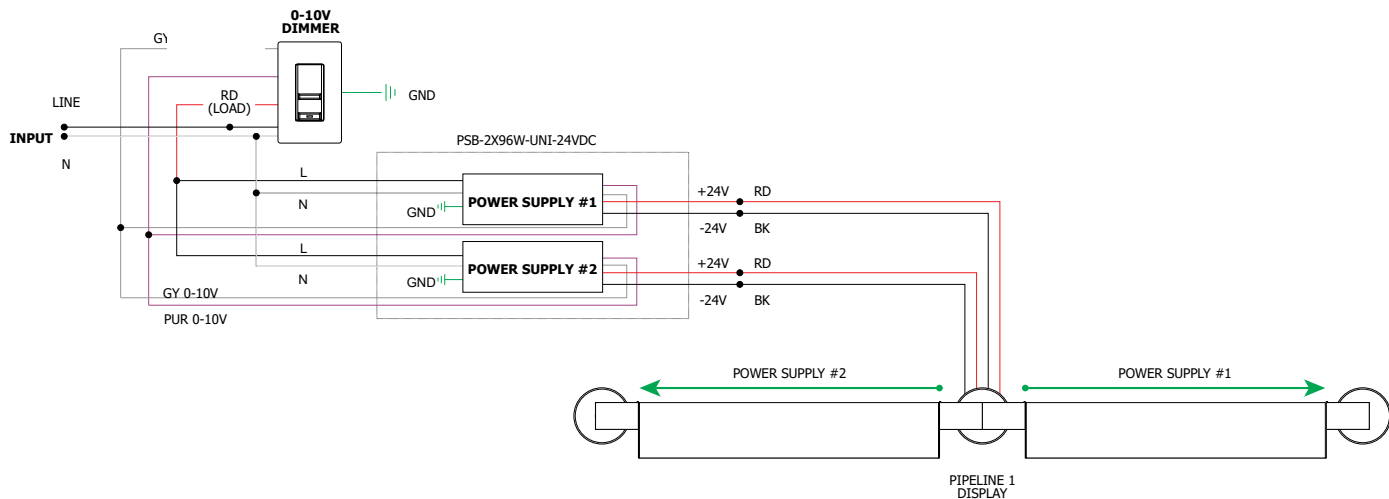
0-10V
DIMMER

GY

GND

RD
(LOAD)

LINE

INPUT

N

PSB-2X96W-UNI-24VDC

L

N

GND

POWER SUPPLY #1

+24V RD

-24V BK

L

N

GND

POWER SUPPLY #2

+24V RD

-24V BK

GY 0-10V

PUR 0-10V

POWER SUPPLY #2

POWER SUPPLY #1

PIPELINE 1
DISPLAY